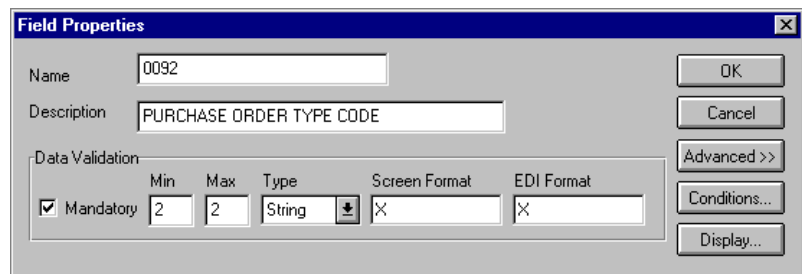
Field Properties

Name 0092

Description PURCHASE ORDER TYPE CODE

Data Validation

Mandatory

| Min | Max | Type | Screen Format | EDI Format |
|---|---|---|---|---|
| 2 | 2 | String | X | X |

OK

Cancel

Advanced >>

Conditions...

Display...